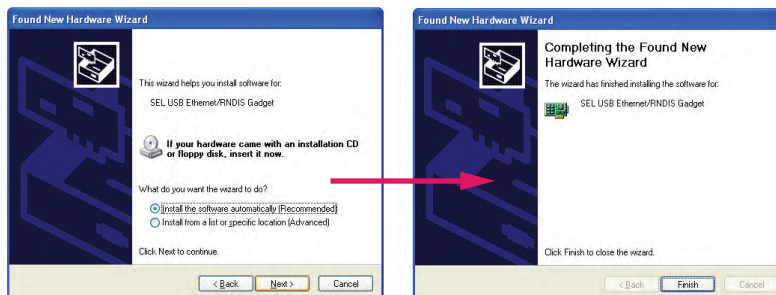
Found New Hardware Wizard

This wizard helps you install software for:

SEL USB Ethernet/RNDIS Gadget

If your hardware came with an installation CD or floppy disk, insert it now.

What do you want the wizard to do?

Install the software automatically (Recommended)

Install from a list or specific location (Advanced)

Click Next to continue.

< Back Next > Cancel

Found New Hardware Wizard

Completing the Found New Hardware Wizard

The wizard has finished installing the software for:

SEL USB Ethernet/RNDIS Gadget

Click Finish to close the wizard.

< Back Finish Cancel